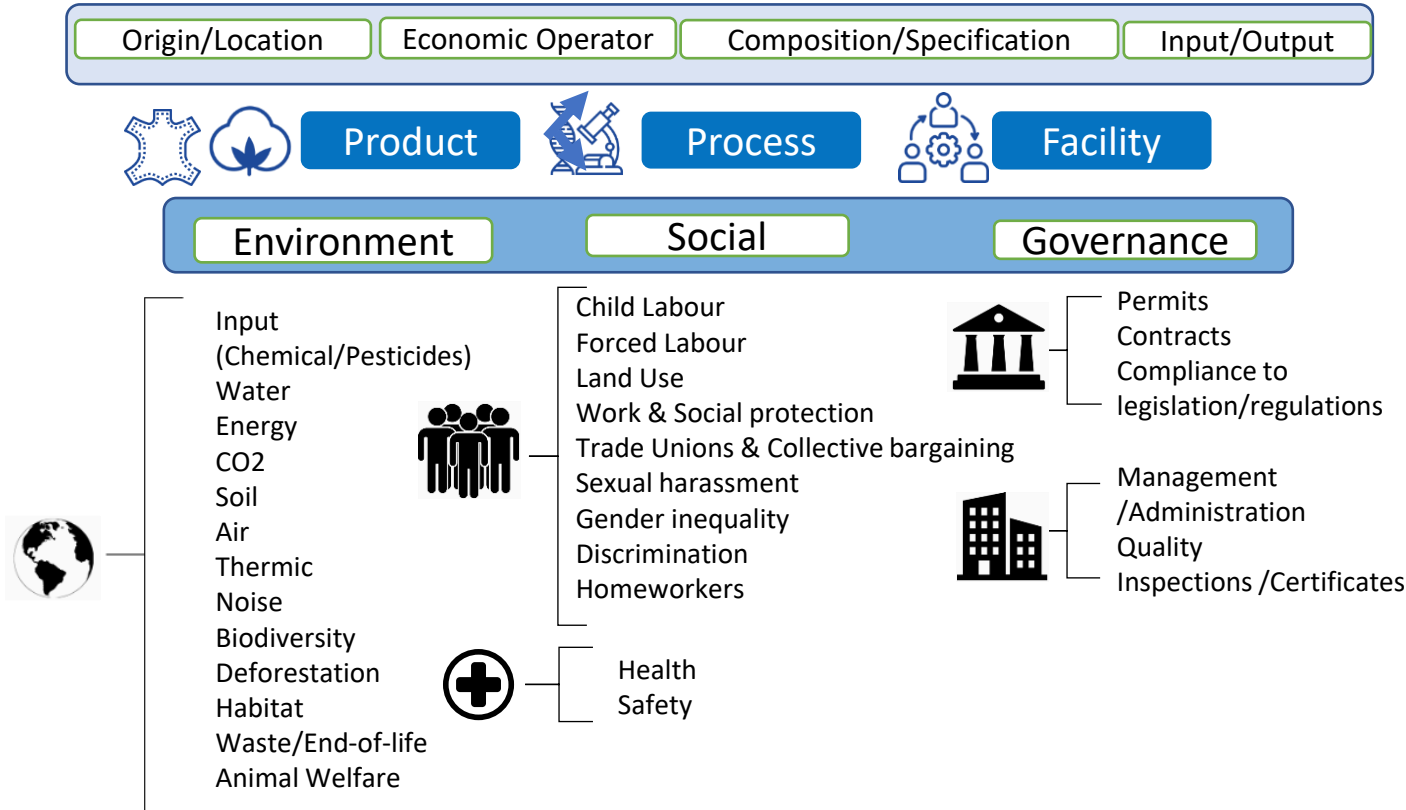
Origin/Location
Economic Operator
Composition/Specification
Input/Output

Product
Process
Facility

Environment
Social
Governance

Input (Chemical/Pesticides)
Water
Energy
CO2
Soil
Air
Thermic
Noise
Biodiversity
Deforestation
Habitat
Waste/End-of-life
Animal Welfare

Child Labour
Forced Labour
Land Use
Work & Social protection
Trade Unions & Collective bargaining
Sexual harassment
Gender inequality
Discrimination
Homeworkers

Health
Safety

Permits
Contracts
Compliance to legislation/regulations

Management /Administration
Quality
Inspections /Certificates